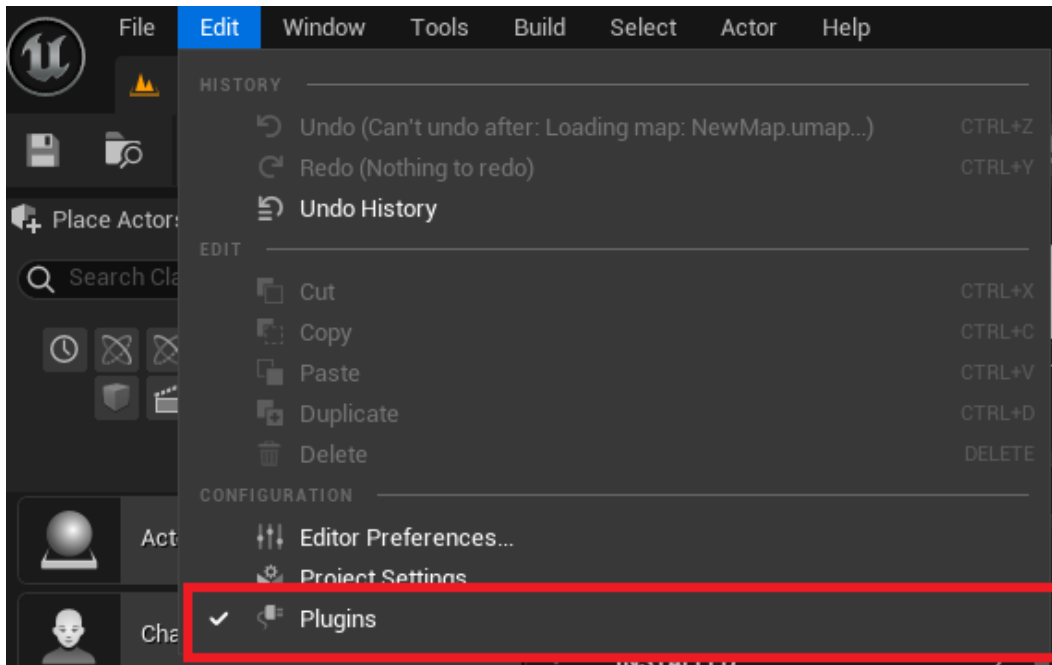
File Edit Window Tools Build Select Actor Help

Place Actors

Search Cla

Acto

Cha

HISTORY

Undo (Can't undo after: Loading map: NewMap.umap...) CTRL+Z

Redo (Nothing to redo) CTRL+Y

Undo History

EDIT

Cut CTRL+X

Copy CTRL+C

Paste CTRL+V

Duplicate CTRL+D

Delete DELETE

CONFIGURATION

Editor Preferences...

Project Settings

Plugins